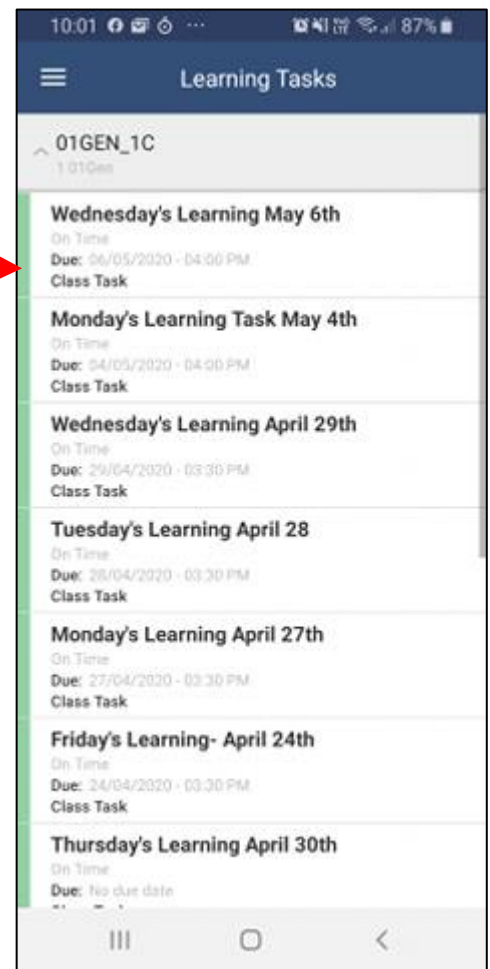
10:01 ··· 87%

Learning Tasks

01GEN_1C
1 01Gen

Wednesday's Learning May 6th
On Time
Due: 06/05/2020 - 04:00 PM
Class Task

Monday's Learning Task May 4th
On Time
Due: 04/05/2020 - 04:00 PM
Class Task

Wednesday's Learning April 29th
On Time
Due: 29/04/2020 - 03:30 PM
Class Task

Tuesday's Learning April 28
On Time
Due: 28/04/2020 - 03:30 PM
Class Task

Monday's Learning April 27th
On Time
Due: 27/04/2020 - 03:30 PM
Class Task

Friday's Learning- April 24th
On Time
Due: 24/04/2020 - 03:30 PM
Class Task

Thursday's Learning April 30th
On Time
Due: No due date
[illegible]